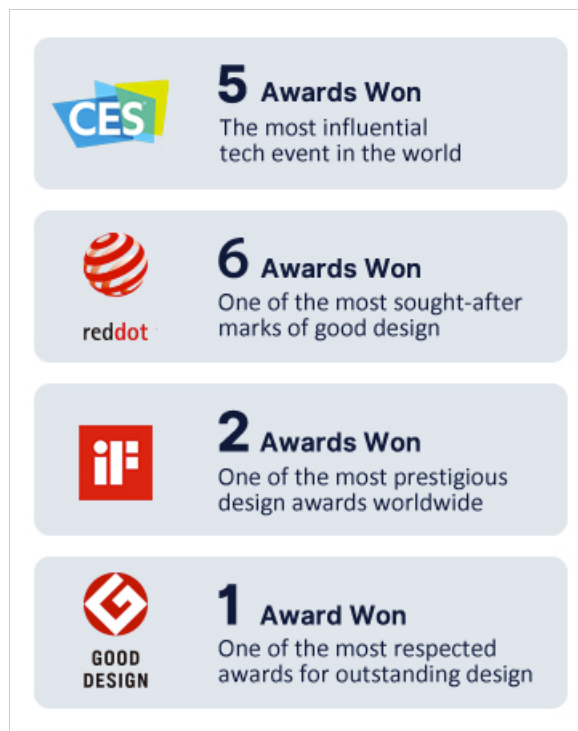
CES

5 Awards Won
The most influential tech event in the world

reddot

6 Awards Won
One of the most sought-after marks of good design

iF

2 Awards Won
One of the most prestigious design awards worldwide

GOOD DESIGN

1 Award Won
One of the most respected awards for outstanding design